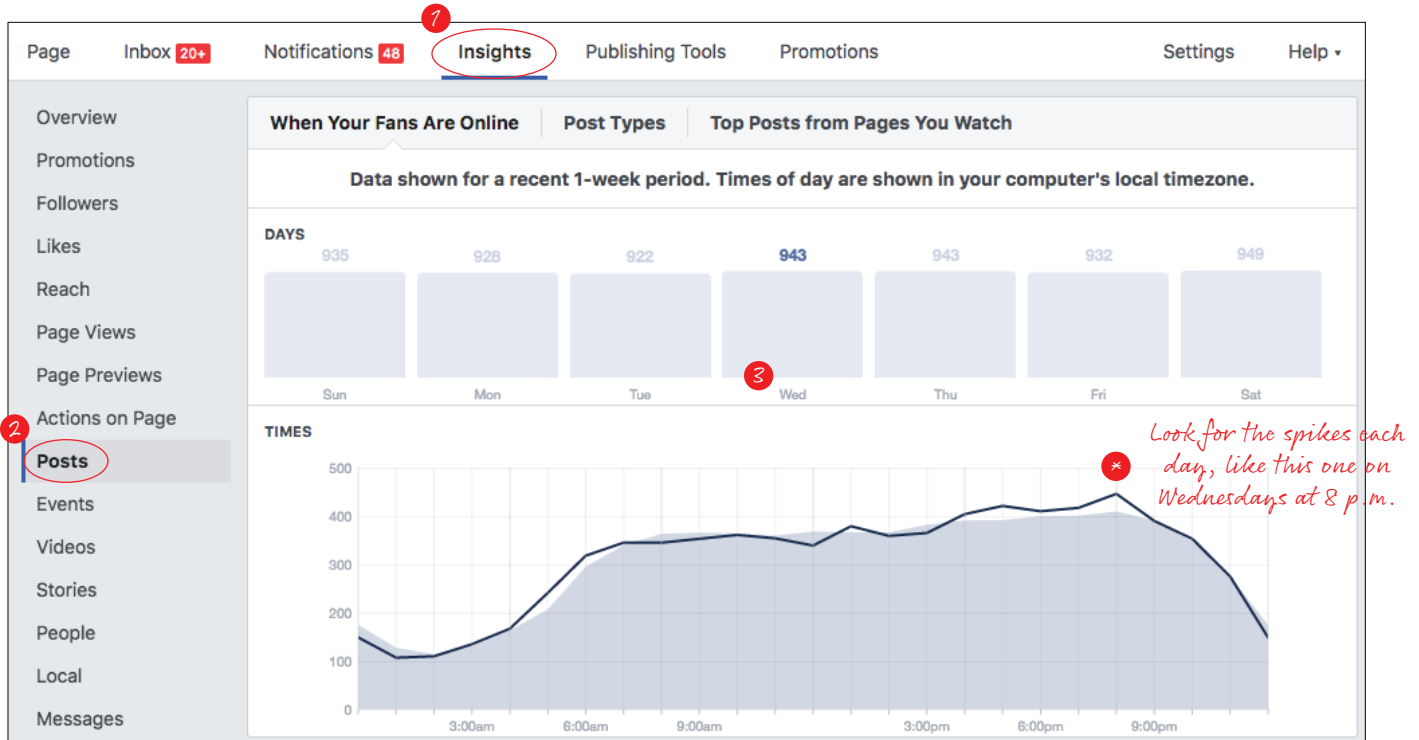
Page Inbox 20+ Notifications 48 1 Insights Publishing Tools Promotions Settings Help ▾

Overview
Promotions
Followers
Likes
Reach
Page Views
Page Previews
Actions on Page
2 Posts
Events
Videos
Stories
People
Local
Messages

When Your Fans Are Online | Post Types | Top Posts from Pages You Watch

Data shown for a recent 1-week period. Times of day are shown in your computer's local timezone.

DAYS

| 935 | 928 | 922 | 943 | 943 | 932 | 949 |
|---|---|---|---|---|---|---|
| Sun | Mon | Tue | Wed | Thu | Fri | Sat |

3

TIMES

500
400
300
200
100
0

3:00am 6:00am 9:00am 3:00pm 6:00pm 9:00pm

Look for the spikes each day, like this one on Wednesdays at 8 p.m.